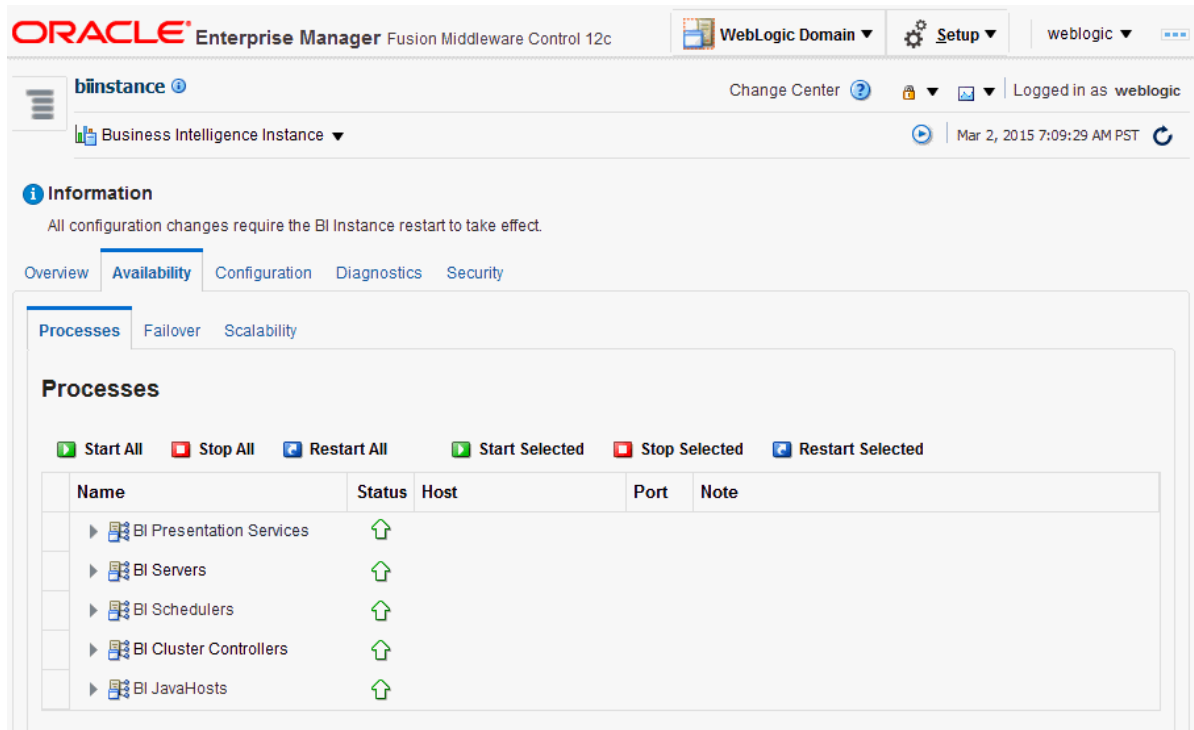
ORACLE Enterprise Manager Fusion Middleware Control 12c

WebLogic Domain ▼ Setup ▼ weblogic ▼

biinstance

Change Center Logged in as weblogic

Business Intelligence Instance ▼

Mar 2, 2015 7:09:29 AM PST

Information

All configuration changes require the BI Instance restart to take effect.

Overview Availability Configuration Diagnostics Security

Processes Failover Scalability

Processes

Start All Stop All Restart All Start Selected Stop Selected Restart Selected

| | Name | Status | Host | Port | Note |
|---|---|---|---|---|---|
| | BI Presentation Services | | | | |
| | BI Servers | | | | |
| | BI Schedulers | | | | |
| | BI Cluster Controllers | | | | |
| | BI JavaHosts | | | | |